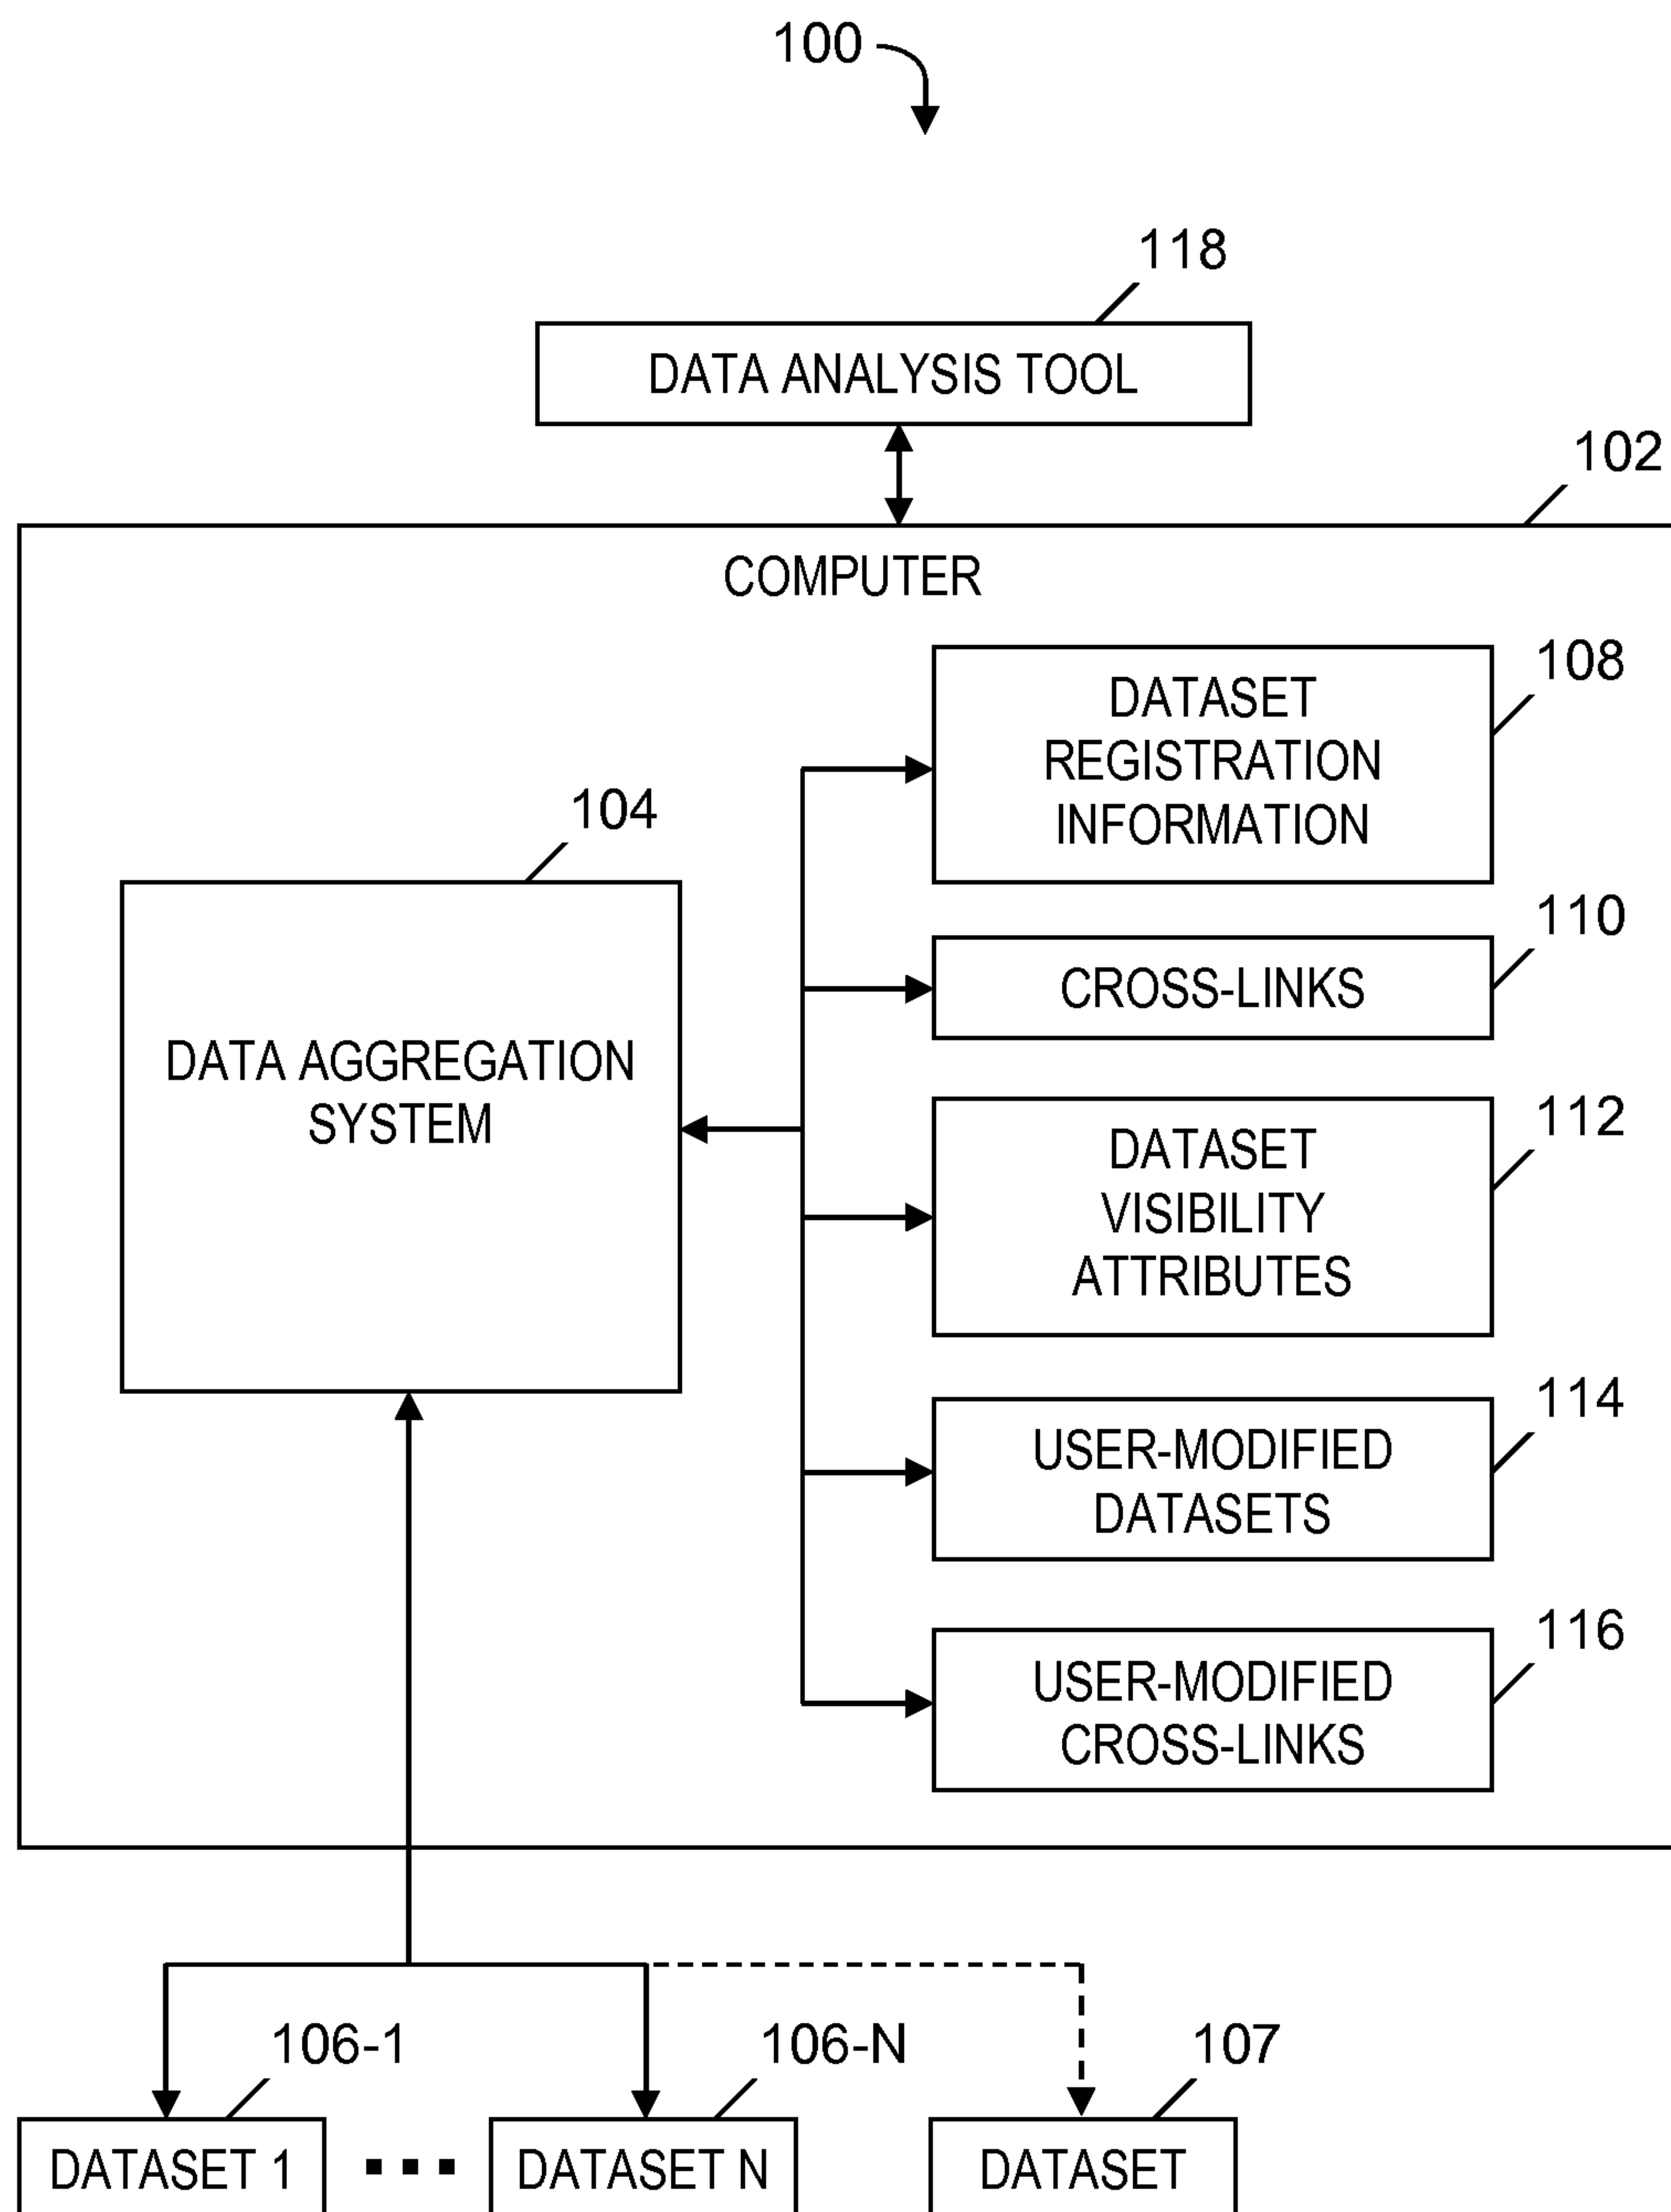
100

118

DATA ANALYSIS TOOL

102

COMPUTER

108

DATASET REGISTRATION INFORMATION

104

DATA AGGREGATION SYSTEM

110

CROSS-LINKS

112

DATASET VISIBILITY ATTRIBUTES

114

USER-MODIFIED DATASETS

116

USER-MODIFIED CROSS-LINKS

106-1

106-N

107

DATASET 1

DATASET N

DATASET